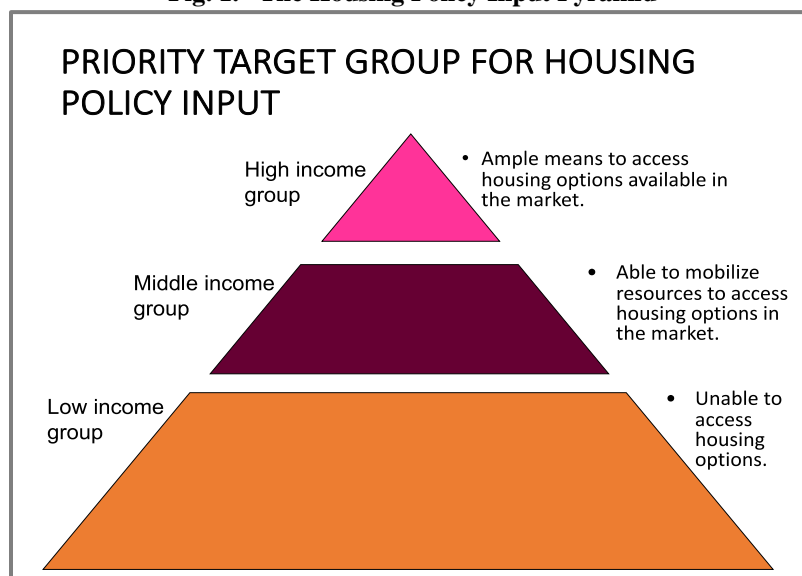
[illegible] The Housing Policy Input Pyramid

PRIORITY TARGET GROUP FOR HOUSING POLICY INPUT

High income group

• Ample means to access housing options available in the market.

Middle income group

• Able to mobilize resources to access housing options in the market.

Low income group

• Unable to access housing options.